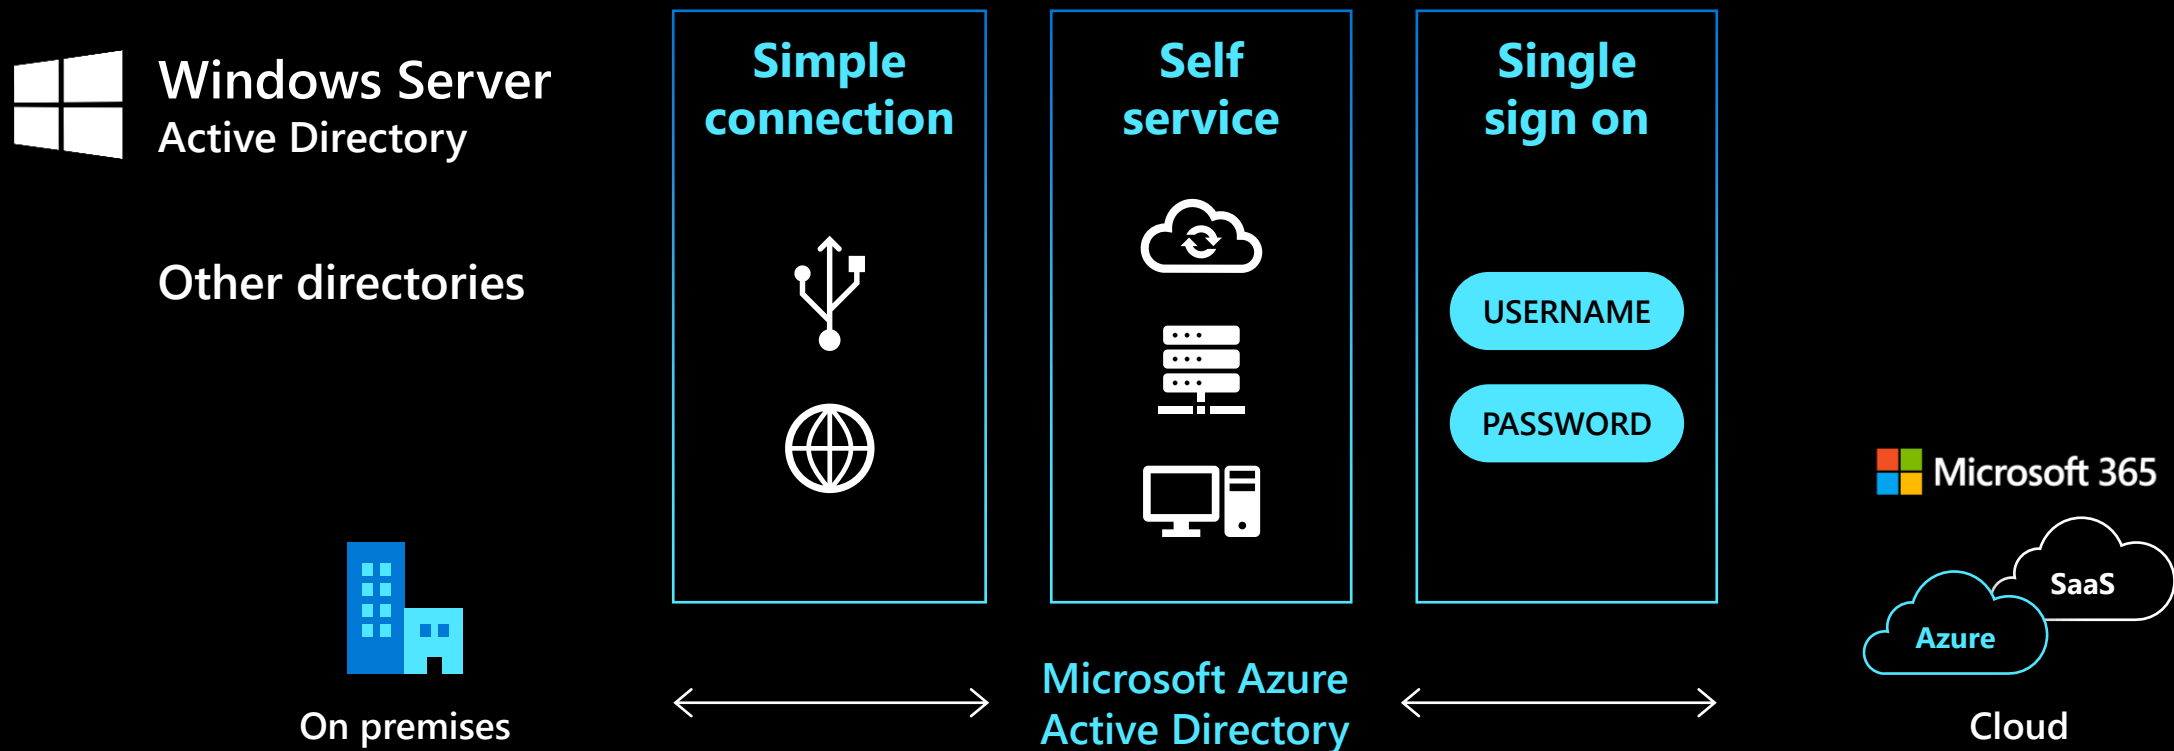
Windows Server
Active Directory

Other directories

On premises

Simple connection

Self service

Single sign on

USERNAME

PASSWORD

Microsoft Azure
Active Directory

Microsoft 365

SaaS

Azure

Cloud